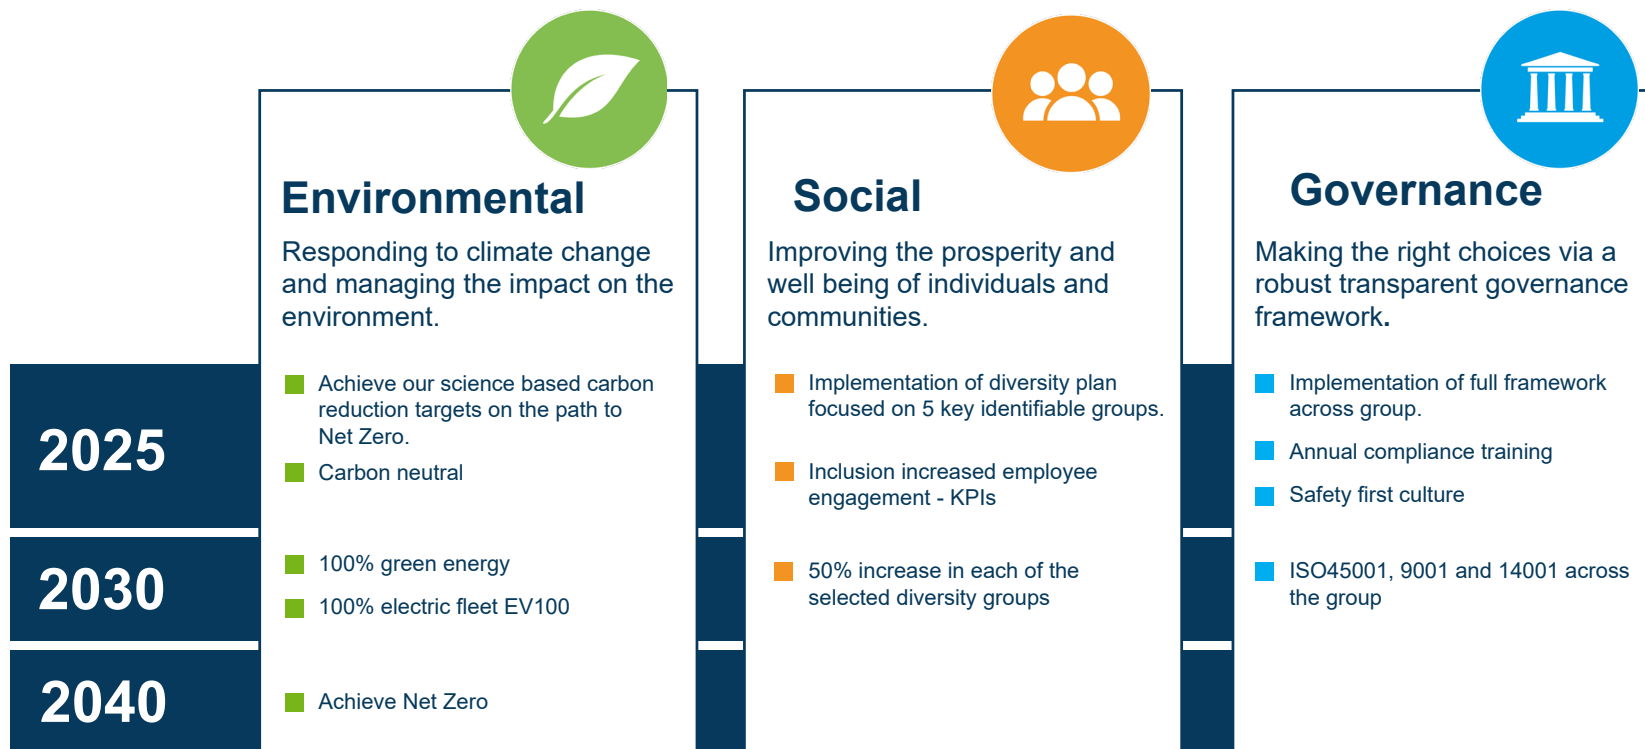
Environmental

Responding to climate change and managing the impact on the environment.

Social

Improving the prosperity and well being of individuals and communities.

Governance

Making the right choices via a robust transparent governance framework.

2025

Achieve our science based carbon reduction targets on the path to Net Zero.

Carbon neutral

Implementation of diversity plan focused on 5 key identifiable groups.

Inclusion increased employee engagement - KPIs

Implementation of full framework across group.

Annual compliance training

Safety first culture

2030

100% green energy

100% electric fleet EV100

50% increase in each of the selected diversity groups

ISO45001, 9001 and 14001 across the group

2040

Achieve Net Zero